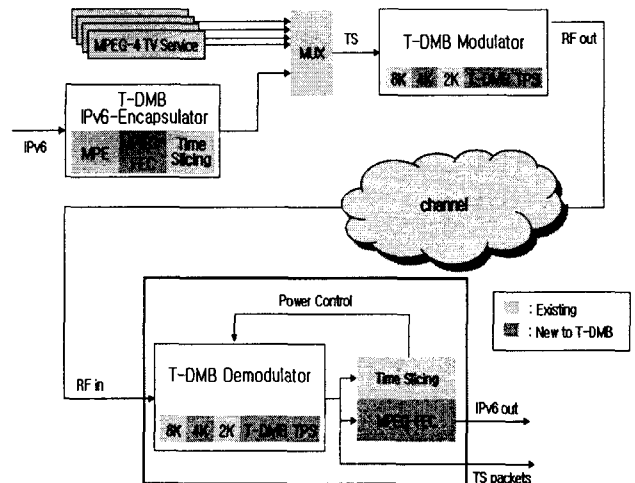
MPEG-4 TV Service

MUX

TS

T-DMB Modulator

RF out

8K 4K 2K T-DMB TPS

T-DMB IPv6-Encapsulator

IPv6

MPE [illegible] FEC Time Slicing

channel

Power Control

: Existing

: New to T-DMB

RF in

T-DMB Demodulator

8K 4K 2K T-DMB TPS

Time Slicing

MPE-FEC

IPv6 out

TS packets